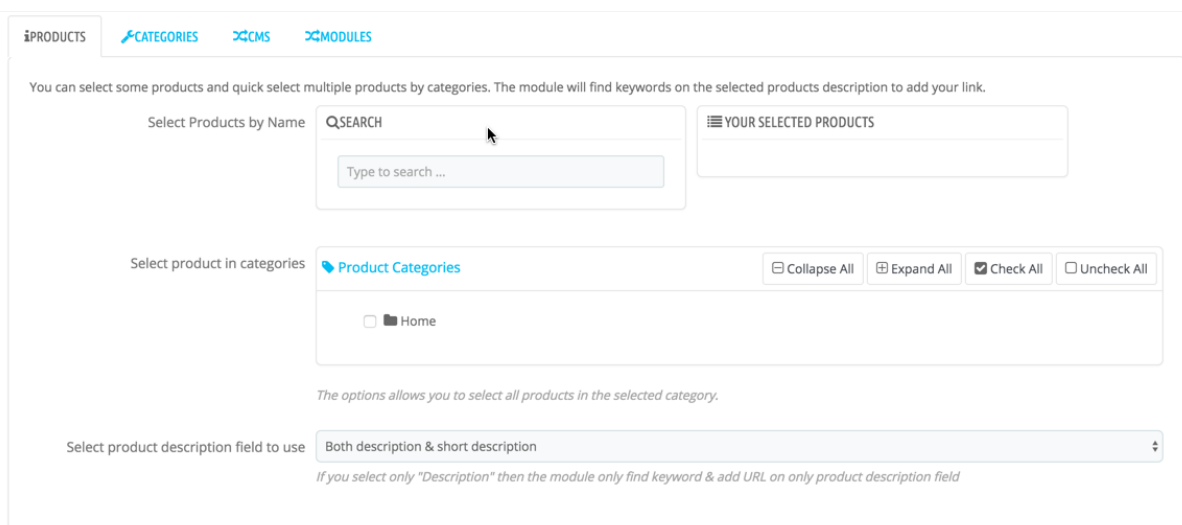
PRODUCTS CATEGORIES CMS MODULES

You can select some products and quick select multiple products by categories. The module will find keywords on the selected products description to add your link.

Select Products by Name

SEARCH

Type to search ...

YOUR SELECTED PRODUCTS

Select product in categories

Product Categories

Collapse All Expand All Check All Uncheck All

Home

The options allows you to select all products in the selected category.

Select product description field to use

Both description & short description

If you select only "Description" then the module only find keyword & add URL on only product description field